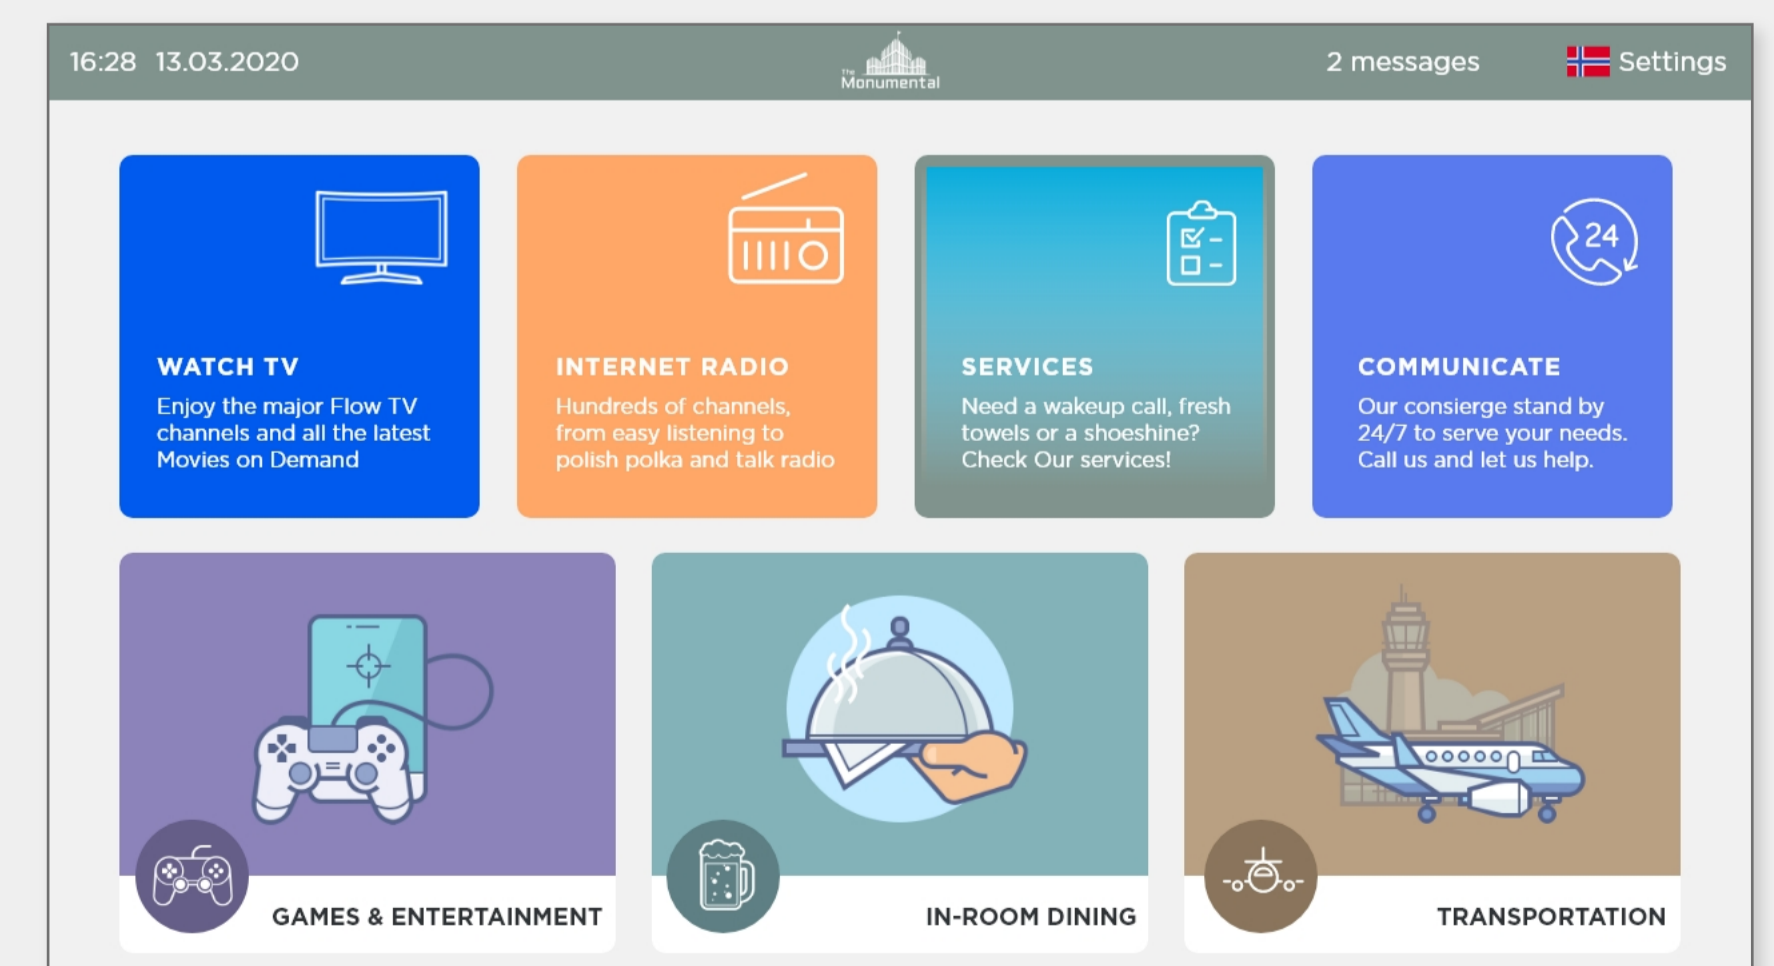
16:28 13.03.2020

The Monumental

2 messages

Settings

WATCH TV
Enjoy the major Flow TV channels and all the latest Movies on Demand

INTERNET RADIO
Hundreds of channels, from easy listening to polish polka and talk radio

SERVICES
Need a wakeup call, fresh towels or a shoeshine? Check Our services!

24

COMMUNICATE
Our consierge stand by 24/7 to serve your needs. Call us and let us help.

GAMES & ENTERTAINMENT

IN-ROOM DINING

TRANSPORTATION